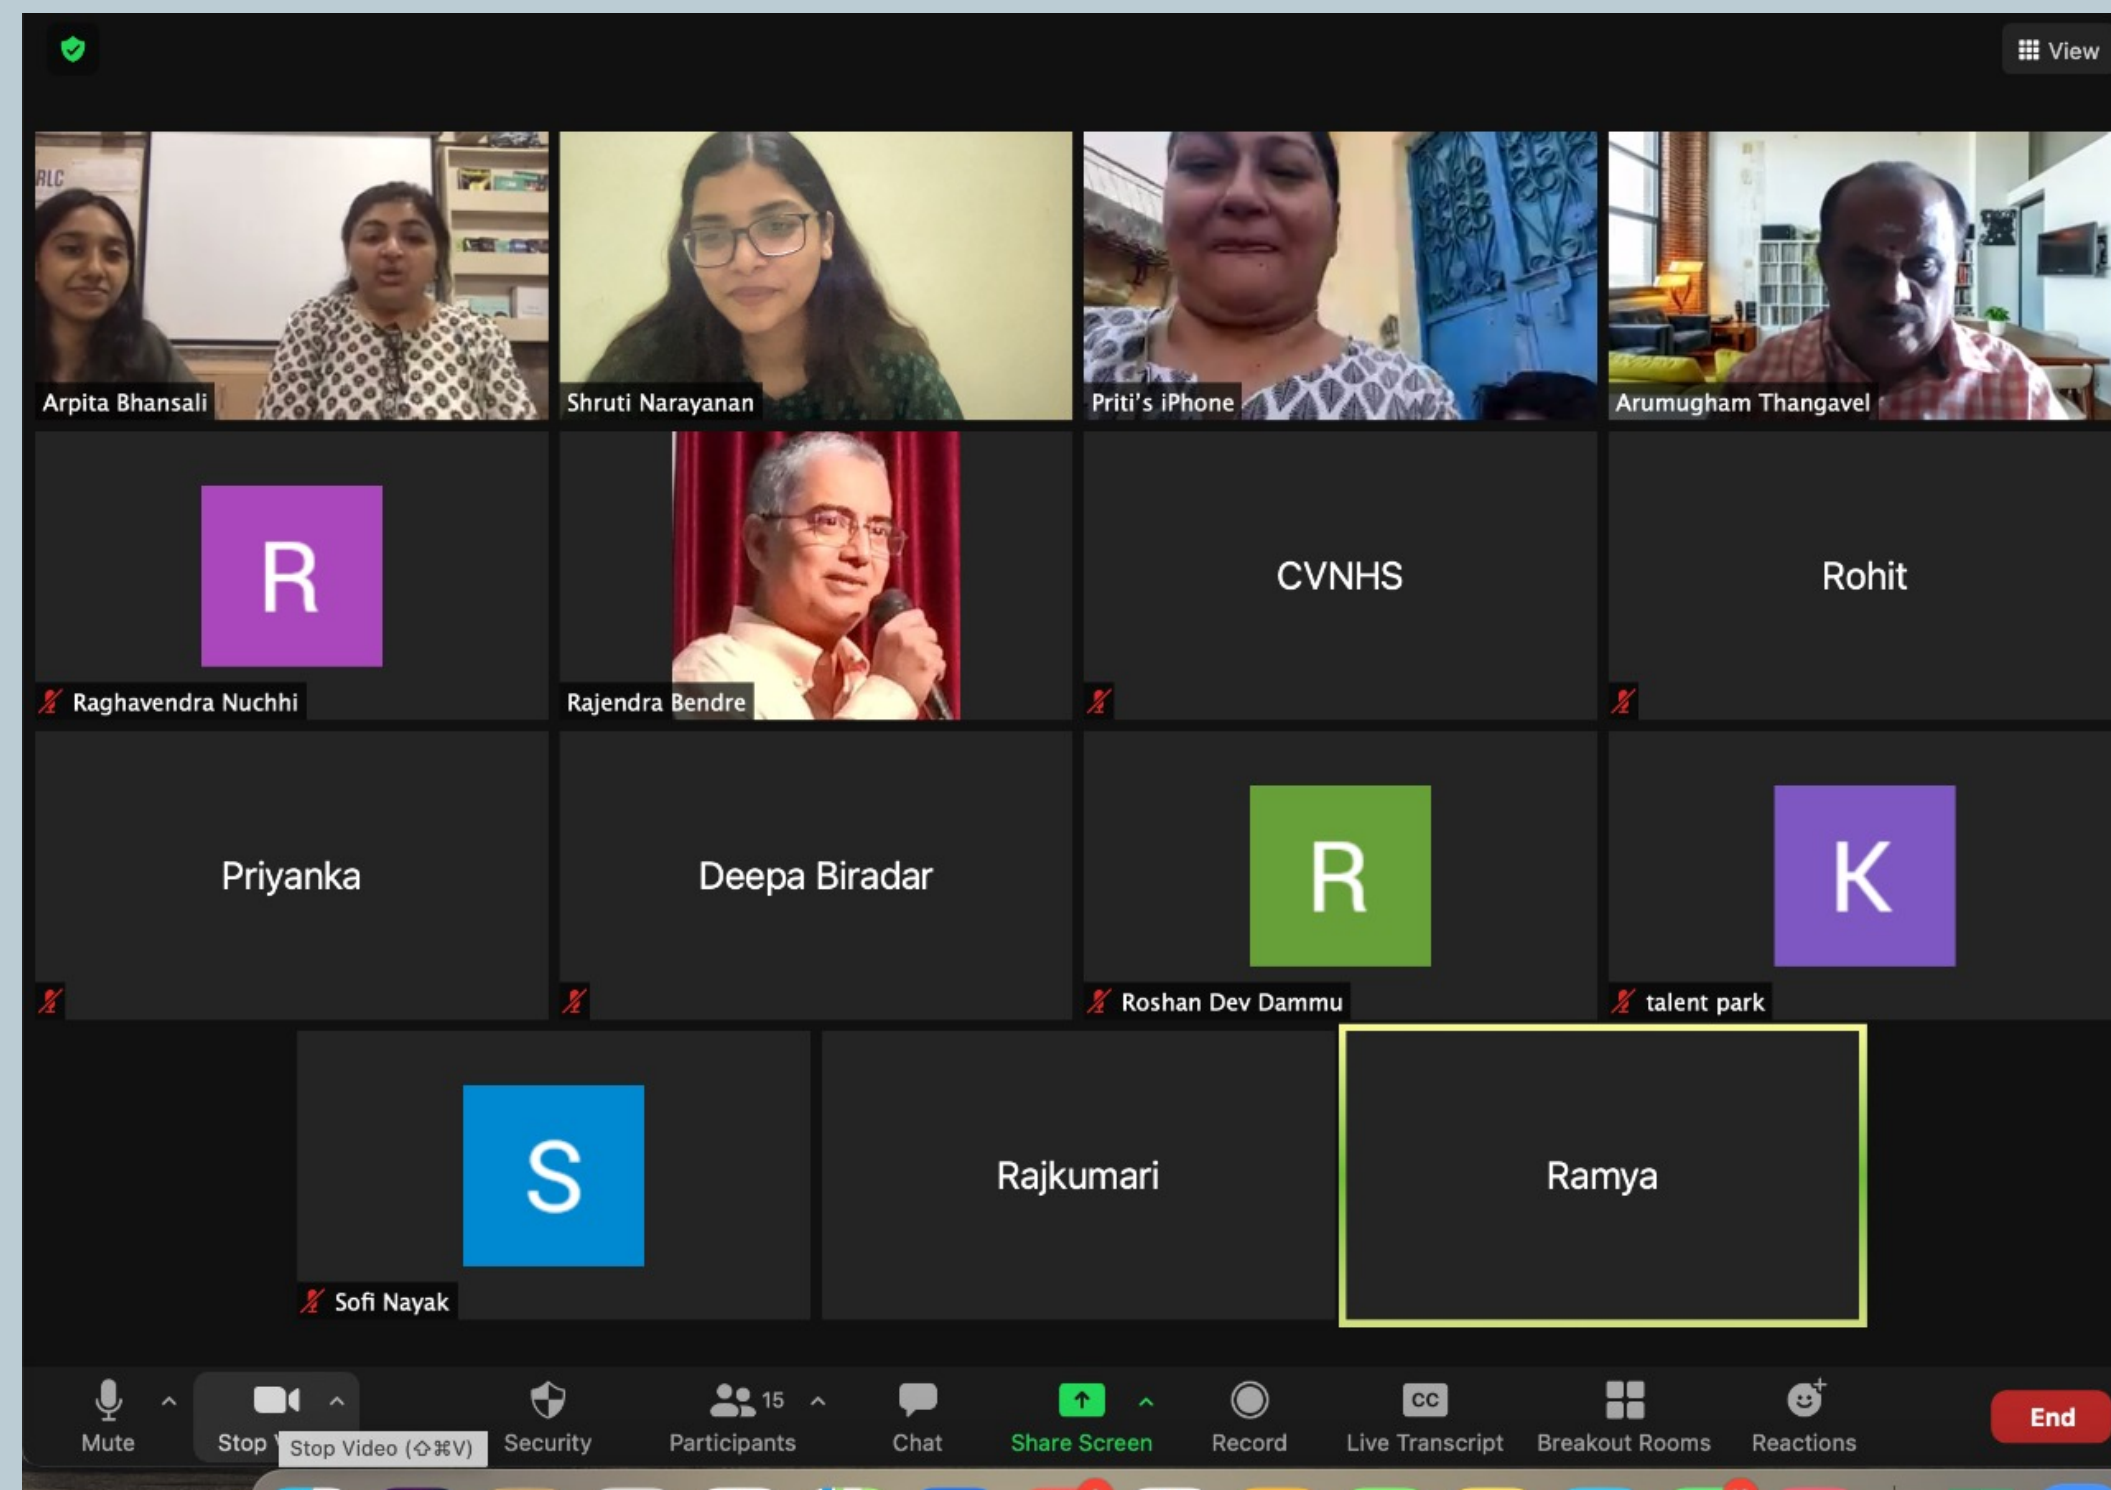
View

RLC

Arpita Bhansali

Shruti Narayanan

Priti's iPhone

Arumugham Thangavel

R

Raghavendra Nuchhi

Rajendra Bendre

CVNHS

Rohit

Priyanka

Deepa Biradar

R

Roshan Dev Dammu

K

talent park

S

Sofi Nayak

Rajkumari

Ramya

Mute

Stop

Stop Video (⇧⌘V)

Security

15

Participants

Chat

Share Screen

Record

CC

Live Transcript

Breakout Rooms

Reactions

End